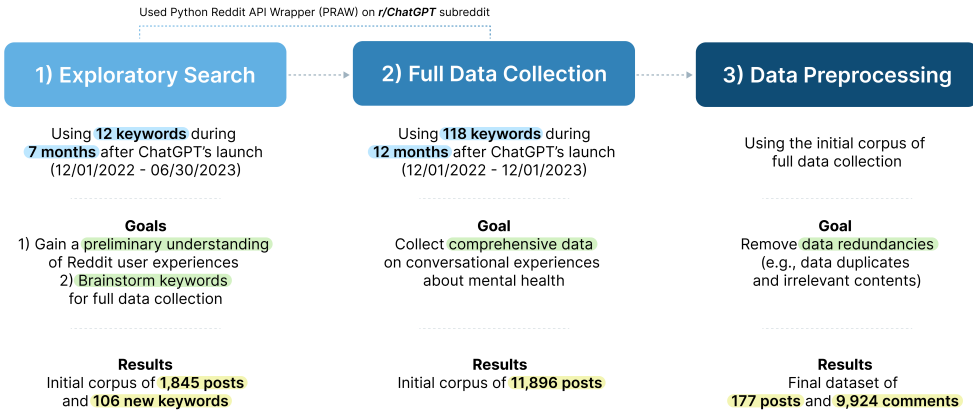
Used Python Reddit API Wrapper (PRAW) on r/ChatGPT subreddit

1) Exploratory Search

Using 12 keywords during 7 months after ChatGPT's launch (12/01/2022 - 06/30/2023)

Goals
1) Gain a preliminary understanding of Reddit user experiences
2) Brainstorm keywords for full data collection

Results
Initial corpus of 1,845 posts and 106 new keywords

2) Full Data Collection

Using 118 keywords during 12 months after ChatGPT's launch (12/01/2022 - 12/01/2023)

Goal
Collect comprehensive data on conversational experiences about mental health

Results
Initial corpus of 11,896 posts

3) Data Preprocessing

Using the initial corpus of full data collection

Goal
Remove data redundancies (e.g., data duplicates and irrelevant contents)

Results
Final dataset of 177 posts and 9,924 comments